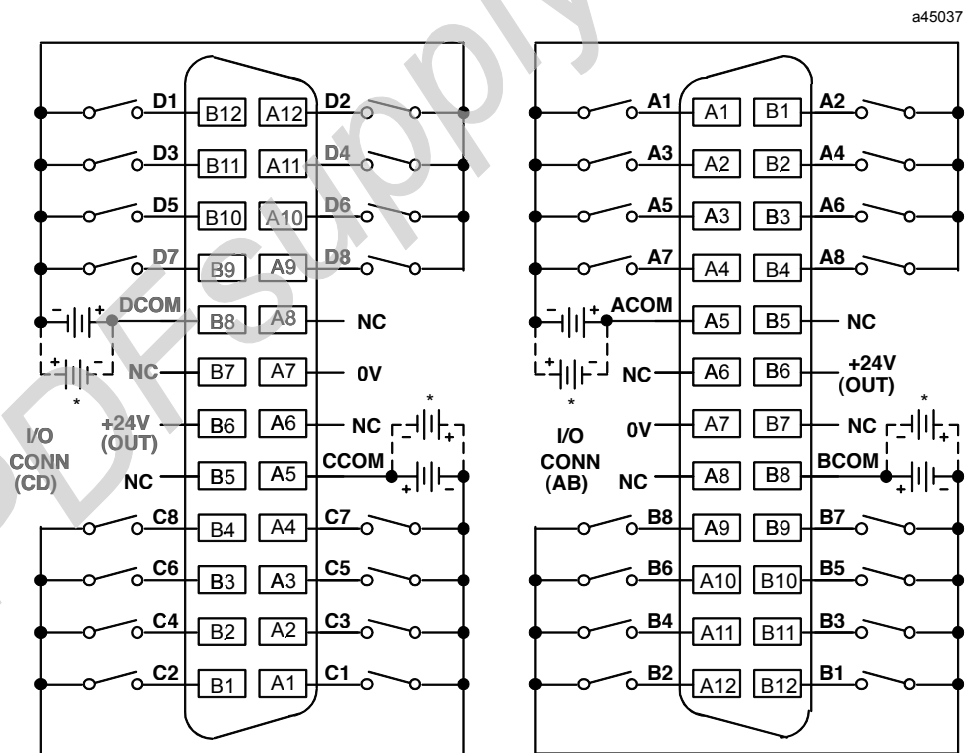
a45037

D1 B12 A12 D2
D3 B11 A11 D4
D5 B10 A10 D6
D7 B9 A9 D8
DCOM B8 A8 NC
NC B7 A7 0V
+24V (OUT) B6 A6 NC
NC B5 A5 CCOM
C8 B4 A4 C7
C6 B3 A3 C5
C4 B2 A2 C3
C2 B1 A1 C1

I/O CONN (CD)

*
*

A1 A1 B1 A2
A3 A2 B2 A4
A5 A3 B3 A6
A7 A4 B4 A8
ACOM A5 B5 NC
NC A6 B6 +24V (OUT)
0V A7 B7 NC
NC A8 B8 BCOM
B8 A9 B9 B7
B6 A10 B10 B5
B4 A11 B11 B3
B2 A12 B12 B1

I/O CONN (AB)

*
*